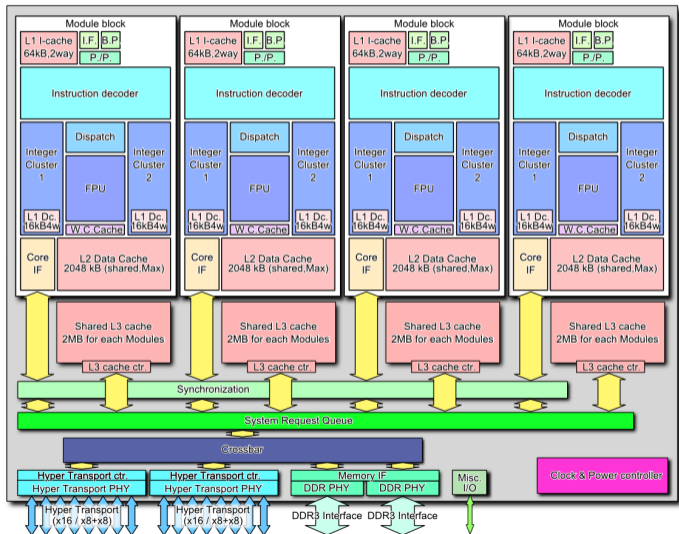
Module block

L1 I-cache
64kB,2way

I.F.
B.P.
P./P.

Instruction decoder

Dispatch

Integer Cluster 1

FPU

Integer Cluster 2

L1 Dc.
16kB4w

W.C.Cache

L1 Dc.
16kB4w

Core IF

L2 Data Cache
2048 kB (shared,Max)

Module block

L1 I-cache
64kB,2way

I.F.
B.P.
P./P.

Instruction decoder

Dispatch

Integer Cluster 1

FPU

Integer Cluster 2

L1 Dc.
16kB4w

W.C.Cache

L1 Dc.
16kB4w

Core IF

L2 Data Cache
2048 kB (shared,Max)

Module block

L1 I-cache
64kB,2way

I.F.
B.P.
P./P.

Instruction decoder

Dispatch

Integer Cluster 1

FPU

Integer Cluster 2

L1 Dc.
16kB4w

W.C.Cache

L1 Dc.
16kB4w

Core IF

L2 Data Cache
2048 kB (shared,Max)

Module block

L1 I-cache
64kB,2way

I.F.
B.P.
P./P.

Instruction decoder

Dispatch

Integer Cluster 1

FPU

Integer Cluster 2

L1 Dc.
16kB4w

W.C.Cache

L1 Dc.
16kB4w

Core IF

L2 Data Cache
2048 kB (shared,Max)

Shared L3 cache
2MB for each Modules
L3 cache ctr.

Shared L3 cache
2MB for each Modules
L3 cache ctr.

Shared L3 cache
2MB for each Modules
L3 cache ctr.

Shared L3 cache
2MB for each Modules
L3 cache ctr.

Synchronization

System Request Queue

Crossbar

Hyper Transport ctr.
Hyper Transport PHY

Hyper Transport ctr.
Hyper Transport PHY

Memory IF
DDR PHY
DDR PHY

Misc. I/O

Clock & Power controller

Hyper Transport
(x16 / x8+x8)

Hyper Transport
(x16 / x8+x8)

DDR3 Interface
DDR3 Interface